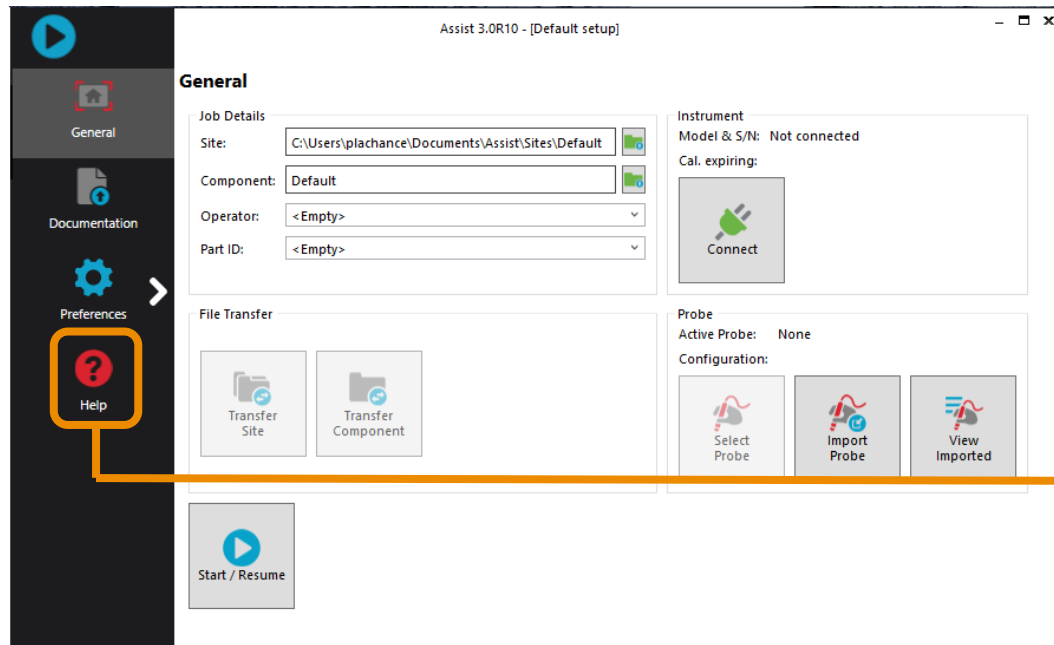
Assist 3.0R10 - [Default setup]

General

Documentation

Preferences

Help

General

Job Details

Site: C:\Users\plachance\Documents\Assist\Sites\Default

Component: Default

Operator: <Empty>

Part ID: <Empty>

Instrument

Model & S/N: Not connected

Cal. expiring:

Connect

File Transfer

Transfer Site

Transfer Component

Probe

Active Probe: None

Configuration:

Select Probe

Import Probe

View Imported

Start / Resume